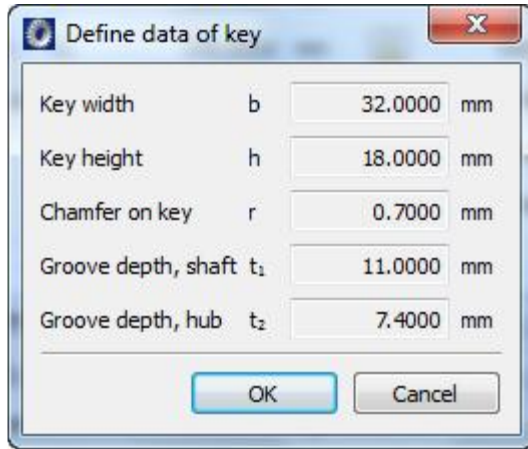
Define data of key

| | | | |
|---|---|---|---|
| Key width | b | 32.0000 | mm |
| Key height | h | 18.0000 | mm |
| Chamfer on key | r | 0.7000 | mm |
| Groove depth, shaft | $t_1$ | 11.0000 | mm |
| Groove depth, hub | $t_2$ | 7.4000 | mm |

OK Cancel